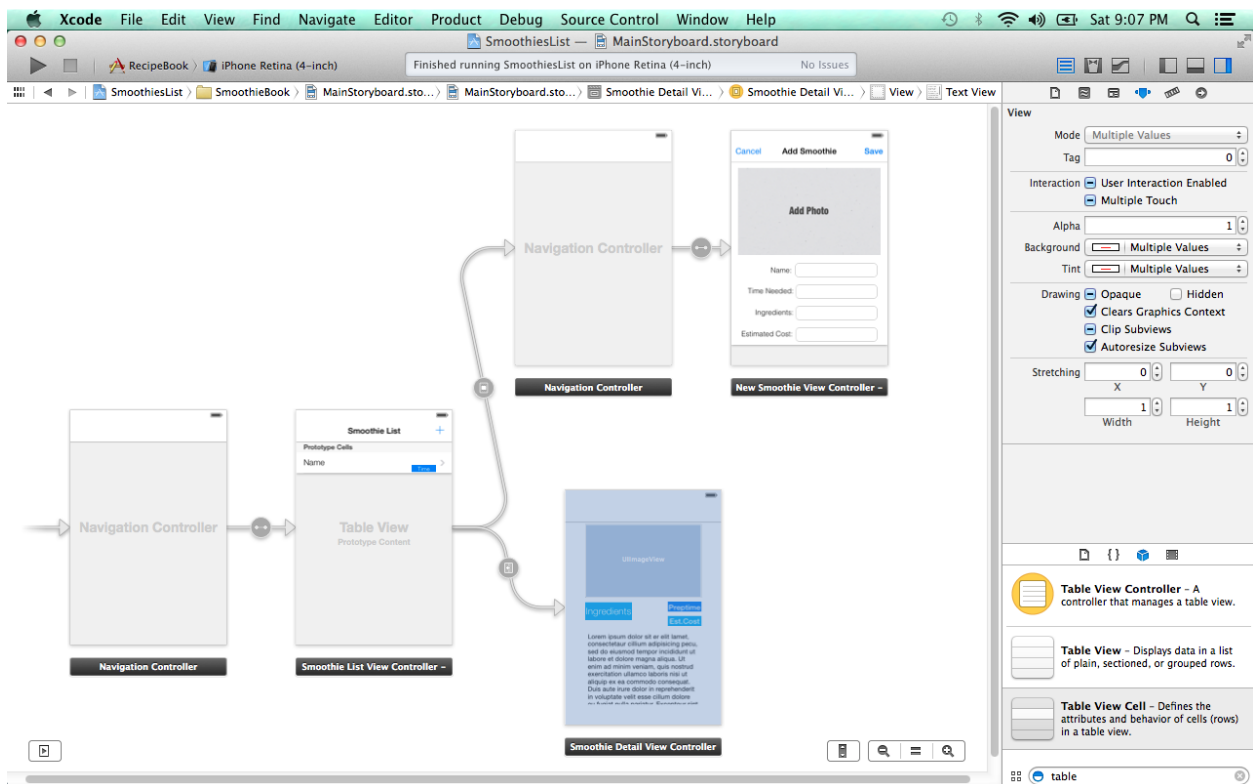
Xcode File Edit View Find Navigate Editor Product Debug Source Control Window Help

Sat 9:07 PM

SmoothiesList — MainStoryboard.storyboard

RecipeBook 〉 iPhone Retina (4-inch)

Finished running SmoothiesList on iPhone Retina (4-inch)

No Issues

SmoothiesList 〉 SmoothieBook 〉 MainStoryboard.sto... 〉 MainStoryboard.sto... 〉 Smoothie Detail Vi... 〉 Smoothie Detail Vi... 〉 View 〉 Text View

Navigation Controller

Navigation Controller

Cancel Add Smoothie Save

Add Photo

Name:

Time Needed:

Ingredients:

Estimated Cost:

New Smoothie View Controller -

Navigation Controller

Navigation Controller

Smoothie List

Prototype Cells

Name

Time

Table View

Prototype Content

Smoothie List View Controller -

UIImageView

Ingredients

Preptime

Est.Cost

Lorem ipsum dolor sit er elit lamet, consectetaur cillium adipisicing pecu, sed do eiusmod tempor incididunt ut labore et dolore magna aliqua. Ut enim ad minim veniam, quis nostrud exercitation ullamco laboris nisi ut aliquip ex ea commodo consequat. Duis aute irure dolor in reprehenderit in voluptate velit esse cillum dolore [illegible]

Smoothie Detail View Controller

View

Mode Multiple Values

Tag 0

Interaction User Interaction Enabled

Multiple Touch

Alpha 1

Background Multiple Values

Tint Multiple Values

Drawing Opaque Hidden

Clears Graphics Context

Clip Subviews

Autoresize Subviews

Stretching 0 0

X Y

1 1

Width Height

Table View Controller - A controller that manages a table view.

Table View - Displays data in a list of plain, sectioned, or grouped rows.

Table View Cell - Defines the attributes and behavior of cells (rows) in a table view.

table